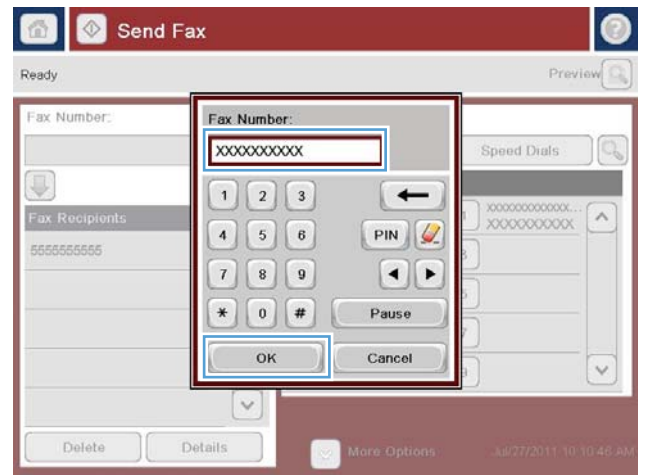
Send Fax

Ready

Preview

Fax Number:

Fax Number:

XXXXXXXXXX

Speed Dials

Fax Recipients

5555555555

1 2 3

4 5 6

PIN

7 8 9

* 0 #

Pause

OK

Cancel

XXXXXXXXXXXX...
XXXXXXXXXX

Delete

Details

More Options

Jul/27/2011 10:10:46 AM